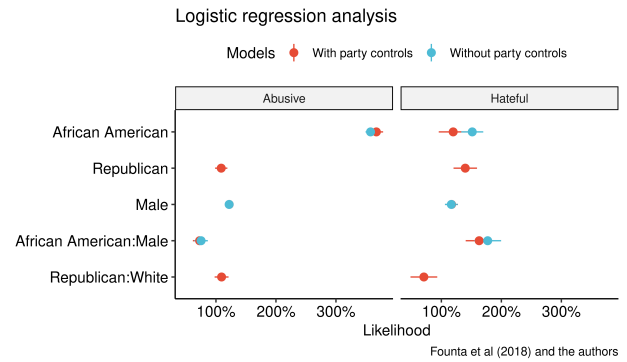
Logistic regression analysis

Models With party controls Without party controls

Abusive

Hateful

African American

Republican

Male

African American:Male

Republican:White

100% 200% 300%

100% 200% 300%

Likelihood

Founta et al (2018) and the authors